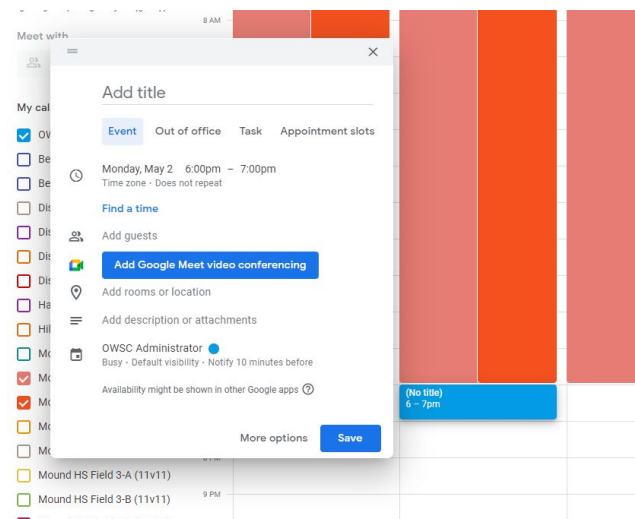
8 AM

Meet with

My cal

OV

Be

Be

Dis

Dis

Dis

Dis

Ha

Hil

Mo

Mo

Mo

Mo

Mo

Mound HS Field 3-A (11v11)

Mound HS Field 3-B (11v11)

9 PM

Add title

Event Out of office Task Appointment slots

Monday, May 2 6:00pm – 7:00pm
Time zone · Does not repeat

Find a time

Add guests

Add Google Meet video conferencing

Add rooms or location

Add description or attachments

OWSC Administrator
Busy · Default visibility · Notify 10 minutes before

Availability might be shown in other Google apps

More options Save

(No title)
6 – 7pm